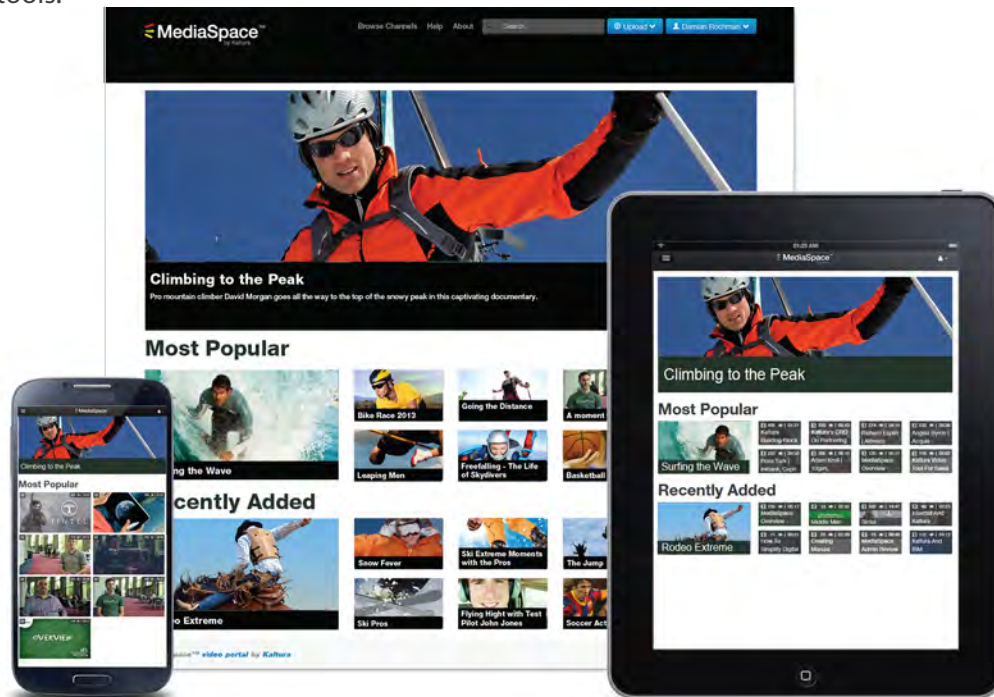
tools.

MediaSpace™ by Kaltura

Browse Channels Help About Search Upload Damian Rochman

Climbing to the Peak

Pro mountain climber David Morgan goes all the way to the top of the snowy peak in this captivating documentary.

Most Popular

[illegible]ng the Wave

Bike Race 2013

Going the Distance

A moment

Leaping Men

Freefalling - The Life of Skydivers

Basketball

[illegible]ecently Added

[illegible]o Extreme

Snow Fever

Ski Extreme Moments with the Pros

The Jump

Ski Pros

Flying Hight with Test Pilot John Jones

Soccer Act

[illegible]aSpace™ video portal by Kaltura

MediaSpace

Climbing to the Peak

Most Popular

Surfing the Wave

Recently Added

Rodeo Extreme

MediaSpace

Climbing to the Peak

Most Popular

OVERVIEW